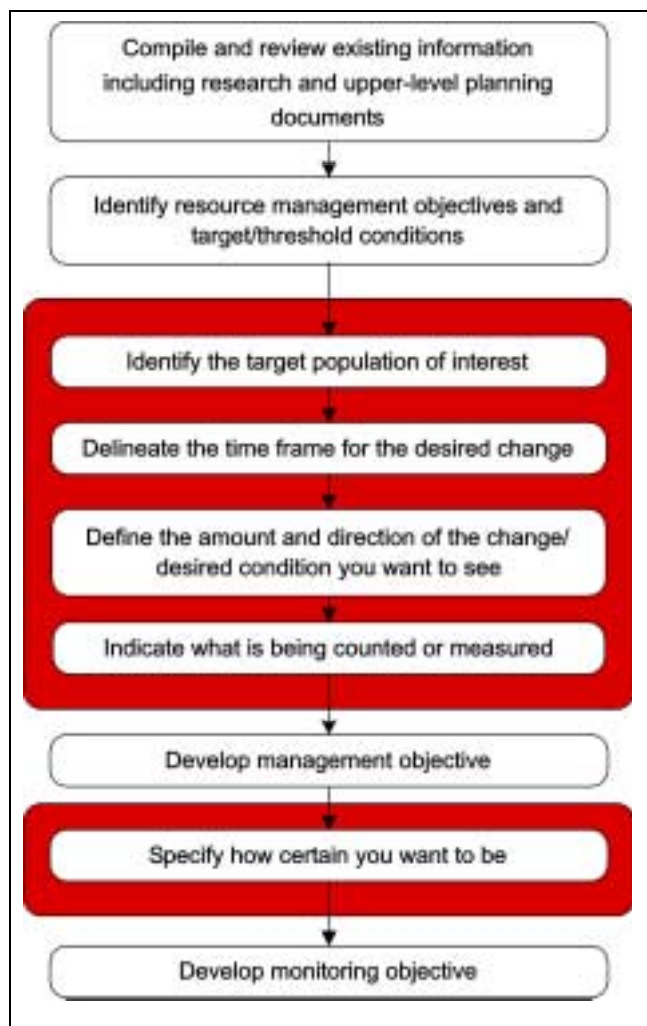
Compile and review existing information including research and upper-level planning documents

Identify resource management objectives and target/threshold conditions

Identify the target population of interest

Delineate the time frame for the desired change

Define the amount and direction of the change/ desired condition you want to see

Indicate what is being counted or measured

Develop management objective

Specify how certain you want to be

Develop monitoring objective